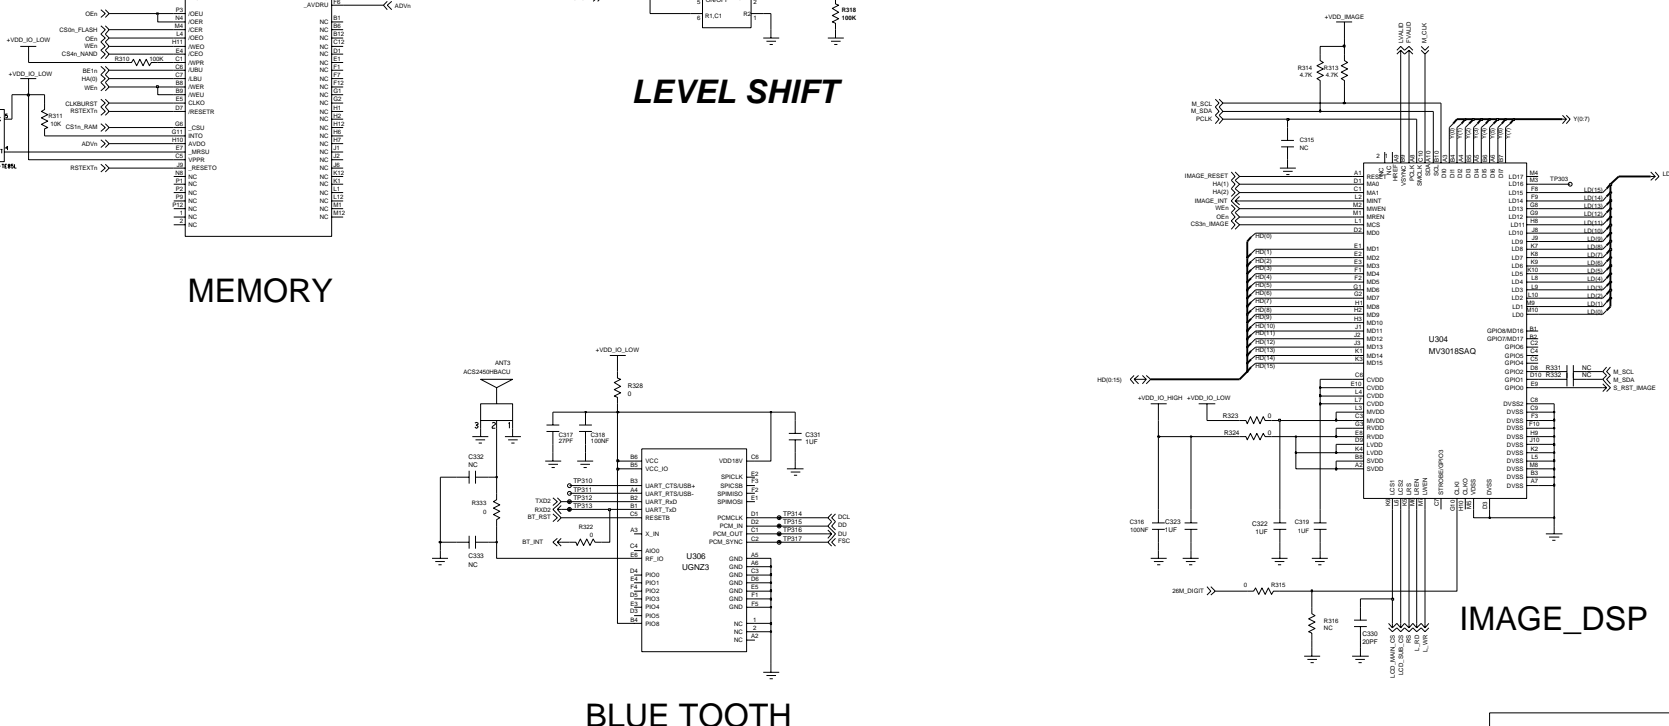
OEn
CS0n_FLASH
+VDD_IO_LOW
OEn
WEn
CS4n_NAND
R310 100K
+VDD_IO_LOW
BE1n
HA(0)
WEn
CLKBURST
RSTEXTn
R311
10K
CS1n_RAM
ADVn
RSTEXTn
P3 /OEU
N4 /OER
M4 /CER
L4 /OEO
H11 /WEO
E4 /CEO
C1 /WPR
C6 /UBU
C7 /LBU
B8 /WER
B9 /WEU
E5 CLKO
D7 /RESETR
G6 _CSU
G11 INTO
H10 AVDO
E7 _MRSU
C5 VPPR
J6 _RESETO
N8 NC
P1 NC
P2 NC
P9 NC
P12 NC
1 NC
2 NC
_AVDRU
F6
ADVn
B1 NC
B6 NC
B12 NC
C12 NC
D1 NC
E1 NC
F1 NC
F7 NC
F12 NC
G1 NC
G2 NC
H1 NC
H2 NC
H12 NC
H6 NC
H7 NC
J1 NC
J2 NC
J6 NC
K12 NC
K1 NC
L1 NC
L12 NC
M1 NC
M12 NC
MEMORY
5 R1,C1 6 2
R318
100K
LEVEL SHIFT
ANT3
ACS2450HBACU
+VDD_IO_LOW
R328
0
C317
27PF
C318
100NF
C331
1UF
C332
NC
R333
0
C333
NC
TP310
TP311
TP312
TP313
TXD2
RXD2
BT_RST
R322
0
BT_INT
B6 VCC
B5 VCC_IO
B3 UART_CTS/USB+
A4 UART_RTS/USB-
B2 UART_RxD
B1 UART_TxD
C5 RESETB
A3 X_IN
C4 AIO0
E6 RF_IO
D4 PIO0
E4 PIO1
F4 PIO2
D5 PIO3
E3 PIO4
D3 PIO5
B4 PIO6
VDD18V C6
SPICLK E2
SPICSB F3
SPIMISO F2
SPIMOSI E1
PCMCLK D1
PCM_IN D2
PCM_OUT C1
PCM_SYNC C2
U306
UGNZ3
GND A5
GND A6
GND C3
GND D6
GND E5
GND F1
GND F5
NC 1
NC 2
NC A2
TP314 DCL
TP315 DD
TP316 DU
TP317 FSC
BLUE TOOTH
+VDD_IMAGE
R314
4.7K
R313
4.7K
LVALID
FVALID
M_CLK
M_SCL
M_SDA
PCLK
C315
NC
Y(0:7)
IMAGE_RESET
HA(1)
HA(2)
IMAGE_INT
WEn
OEn
CS3n_IMAGE
HD(0) ... HD(15)
HD(0:15)
A1 RESET
D1 MA0
C1 MA1
L2 MINT
M2 MWEN
M1 MREN
L1 MCS
MD0
E1 MD1
E2 MD2
E3 MD3
F1 MD4
F2 MD5
G1 MD6
G2 MD7
H1 MD8
H2 MD9
H3 MD10
J1 MD11
J2 MD12
J3 MD13
K1 MD14
K2 MD15
LD17 M4
LD16 M3
LD15 F8
LD14 F9
LD13 G8
LD12 G9
LD11 H8
LD10 J8
LD9 J9
LD8 K7
LD7 K8
LD6 K9
LD5 K10
LD4 L8
LD3 L9
LD2 L10
LD1 M9
LD0 M10
TP303
LD(15) ... LD(0)
U304
MV3018SAQ
GPIO8/MD16 B1
GPIO7/MD17 B2
GPIO6 C2
GPIO5 C4
GPIO4 C5
GPIO3 D8
GPIO2 D10
GPIO1 E9
GPIO0
R331
R332
NC
NC
M_SCL
M_SDA
S_RST_IMAGE
+VDD_IO_HIGH
+VDD_IO_LOW
R323 0
R324 0
C8 CVDD
E10 CVDD
L4 CVDD
L6 CVDD
L7 MVDD
C3 MVDD
G3 RVDD
E8 RVDD
D9 LVDD
K3 LVDD
B5 SVDD
A2 SVDD
DVSS2 C6
DVSS C9
DVSS F3
DVSS F10
DVSS H9
DVSS J10
DVSS K6
DVSS L5
DVSS M8
DVSS B3
DVSS A7
C316
100NF
C323
1UF
C322
1UF
C319
1UF
LCS1 LCS2 LRS LREN LWEN STROBE/GPIO3 CLKI CLKO VDSS DVSS
26M_DIGIT
0 R315
R316
NC
C330
20PF
LCD_MAIN_CS LCD_SUB_CS RS L_RD L_WR
IMAGE_DSP